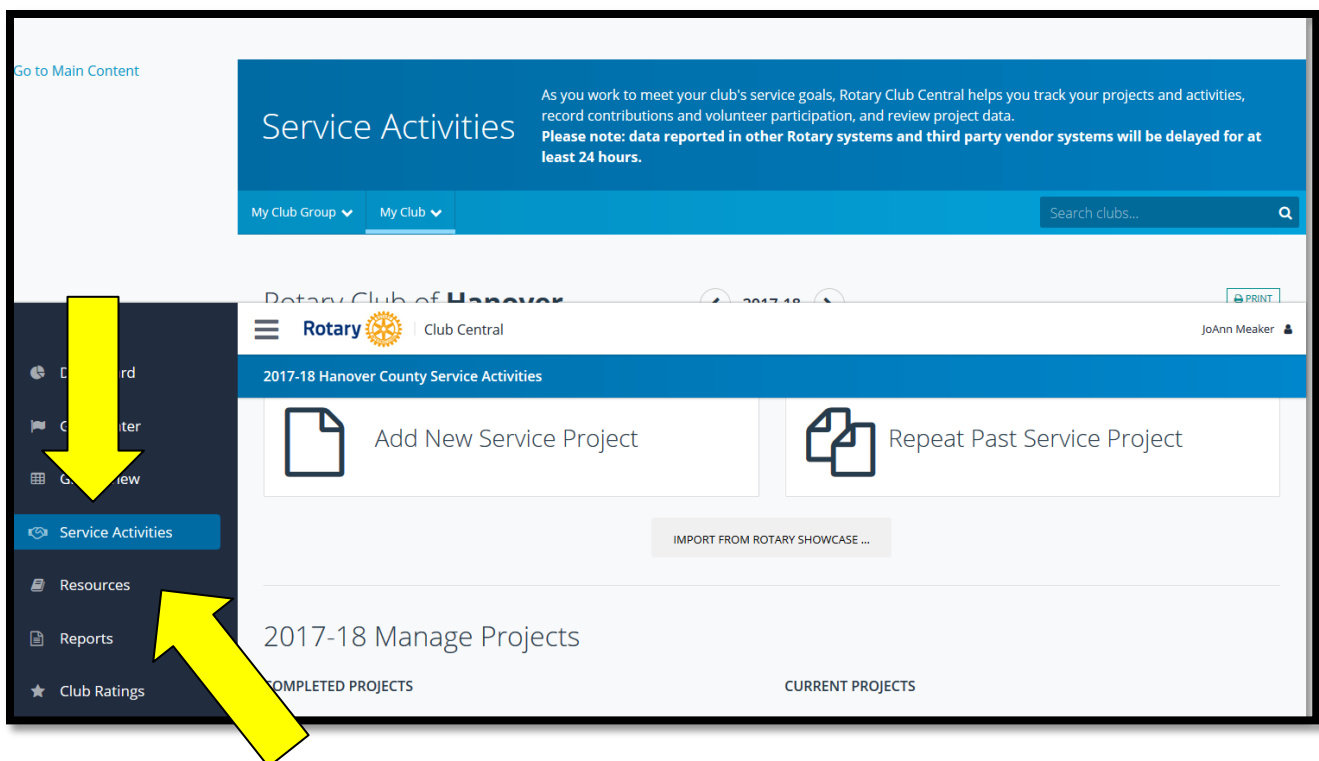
Go to Main Content

Service Activities

As you work to meet your club's service goals, Rotary Club Central helps you track your projects and activities, record contributions and volunteer participation, and review project data.
**Please note: data reported in other Rotary systems and third party vendor systems will be delayed for at least 24 hours.**

My Club Group My Club

Search clubs...

Rotary Club of Hanover 2017-18

PRINT

Rotary Club Central

JoAnn Meaker

D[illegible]rd
C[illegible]nter
G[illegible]iew
Service Activities
Resources
Reports
Club Ratings

2017-18 Hanover County Service Activities

Add New Service Project

Repeat Past Service Project

IMPORT FROM ROTARY SHOWCASE ...

2017-18 Manage Projects

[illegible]OMPLETED PROJECTS

CURRENT PROJECTS